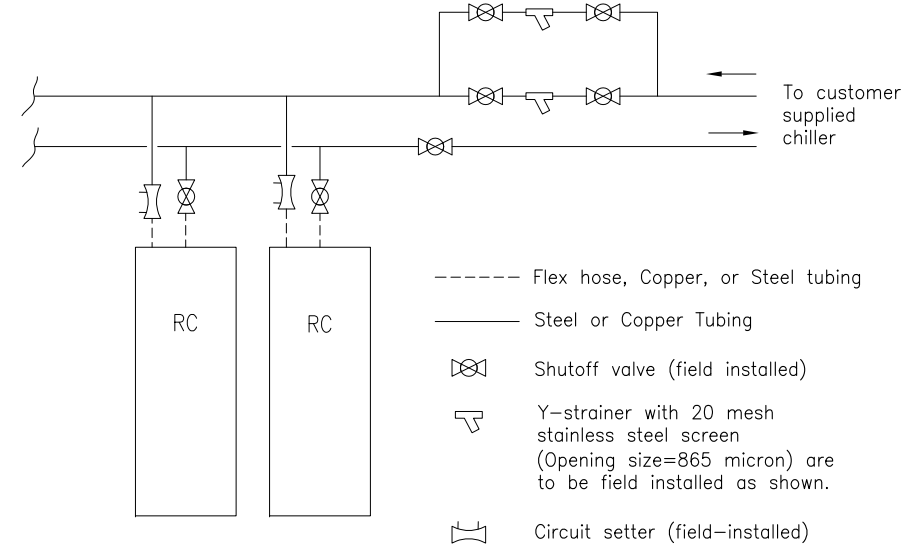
To customer supplied chiller

RC

RC

------ Flex hose, Copper, or Steel tubing

Steel or Copper Tubing

Shutoff valve (field installed)

Y–strainer with 20 mesh stainless steel screen (Opening size=865 micron) are to be field installed as shown.

Circuit setter (field–installed)